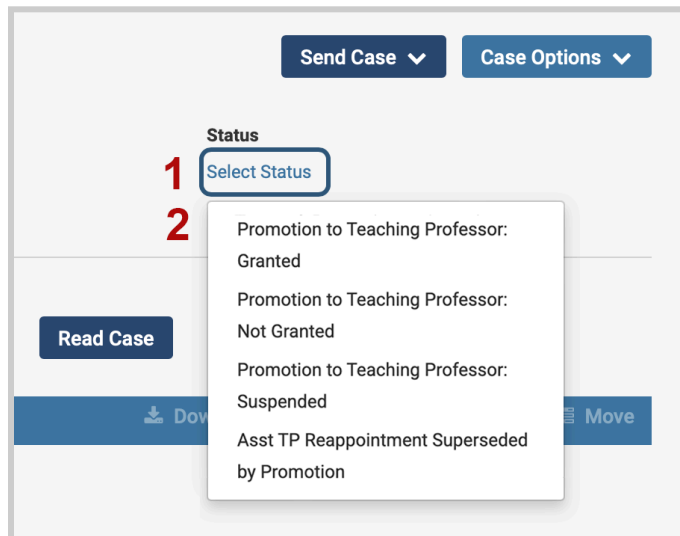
Send Case

Case Options

Status

1 Select Status

2

Promotion to Teaching Professor: Granted

Promotion to Teaching Professor: Not Granted

Promotion to Teaching Professor: Suspended

Asst TP Reappointment Superseded by Promotion

Read Case

Dow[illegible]

Move